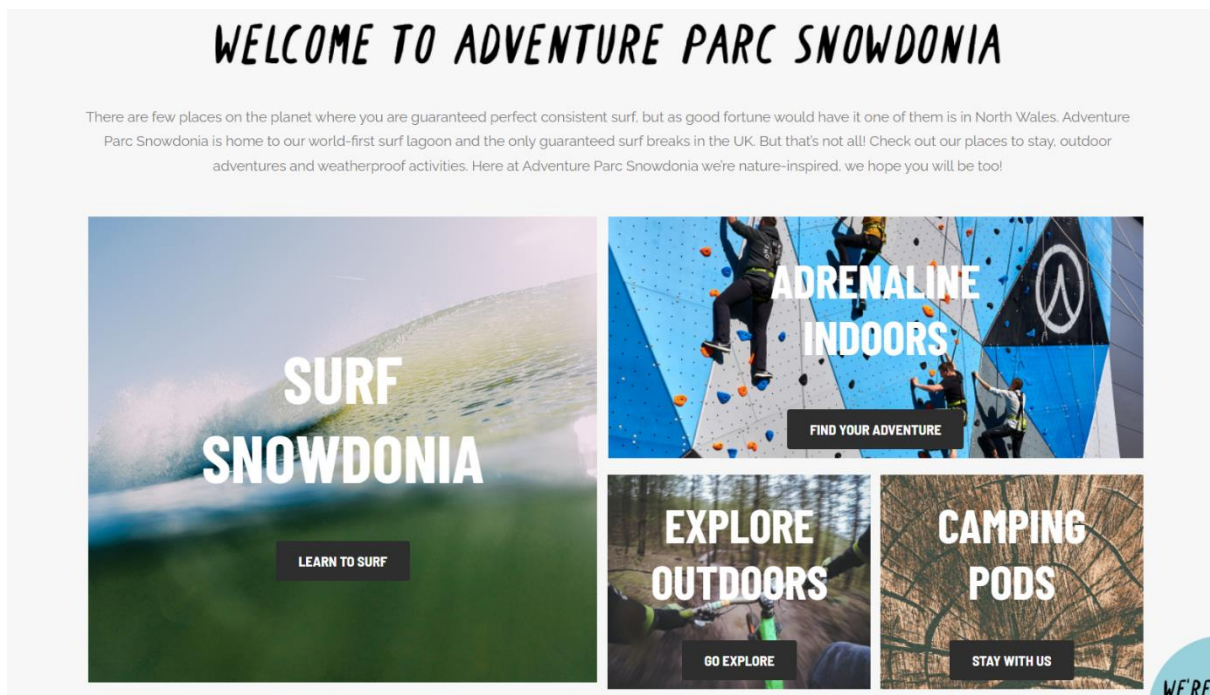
WELCOME TO ADVENTURE PARC SNOWDONIA

There are few places on the planet where you are guaranteed perfect consistent surf, but as good fortune would have it one of them is in North Wales. Adventure Parc Snowdonia is home to our world-first surf lagoon and the only guaranteed surf breaks in the UK. But that's not all! Check out our places to stay, outdoor adventures and weatherproof activities. Here at Adventure Parc Snowdonia we're nature-inspired, we hope you will be too!

SURF SNOWDONIA

LEARN TO SURF

ADRENALINE INDOORS

FIND YOUR ADVENTURE

EXPLORE OUTDOORS

GO EXPLORE

CAMPING PODS

STAY WITH US

WE'RE